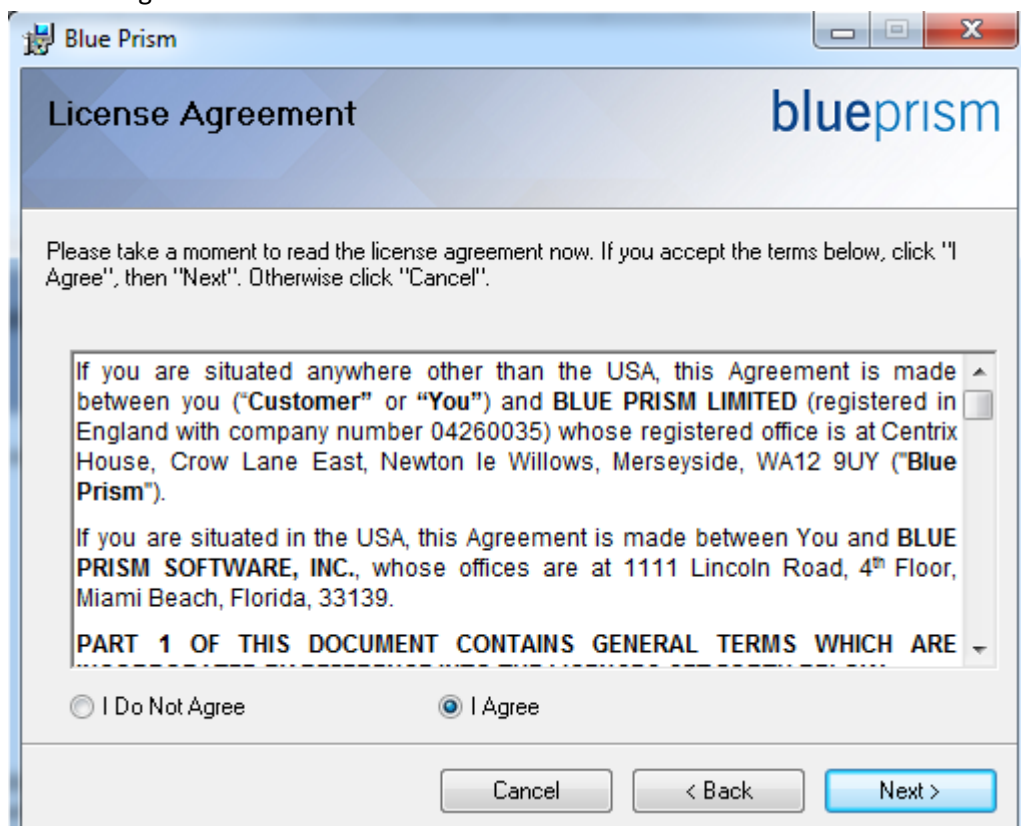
Blue Prism

License Agreement

blueprism

Please take a moment to read the license agreement now. If you accept the terms below, click "I Agree", then "Next". Otherwise click "Cancel".

If you are situated anywhere other than the USA, this Agreement is made between you ("**Customer**" or "**You**") and **BLUE PRISM LIMITED** (registered in England with company number 04260035) whose registered office is at Centrix House, Crow Lane East, Newton le Willows, Merseyside, WA12 9UY ("**Blue Prism**").

If you are situated in the USA, this Agreement is made between You and **BLUE PRISM SOFTWARE, INC.**, whose offices are at 1111 Lincoln Road, 4$^{th}$ Floor, Miami Beach, Florida, 33139.

**PART 1 OF THIS DOCUMENT CONTAINS GENERAL TERMS WHICH ARE** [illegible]

I Do Not Agree

I Agree

Cancel

< Back

Next >